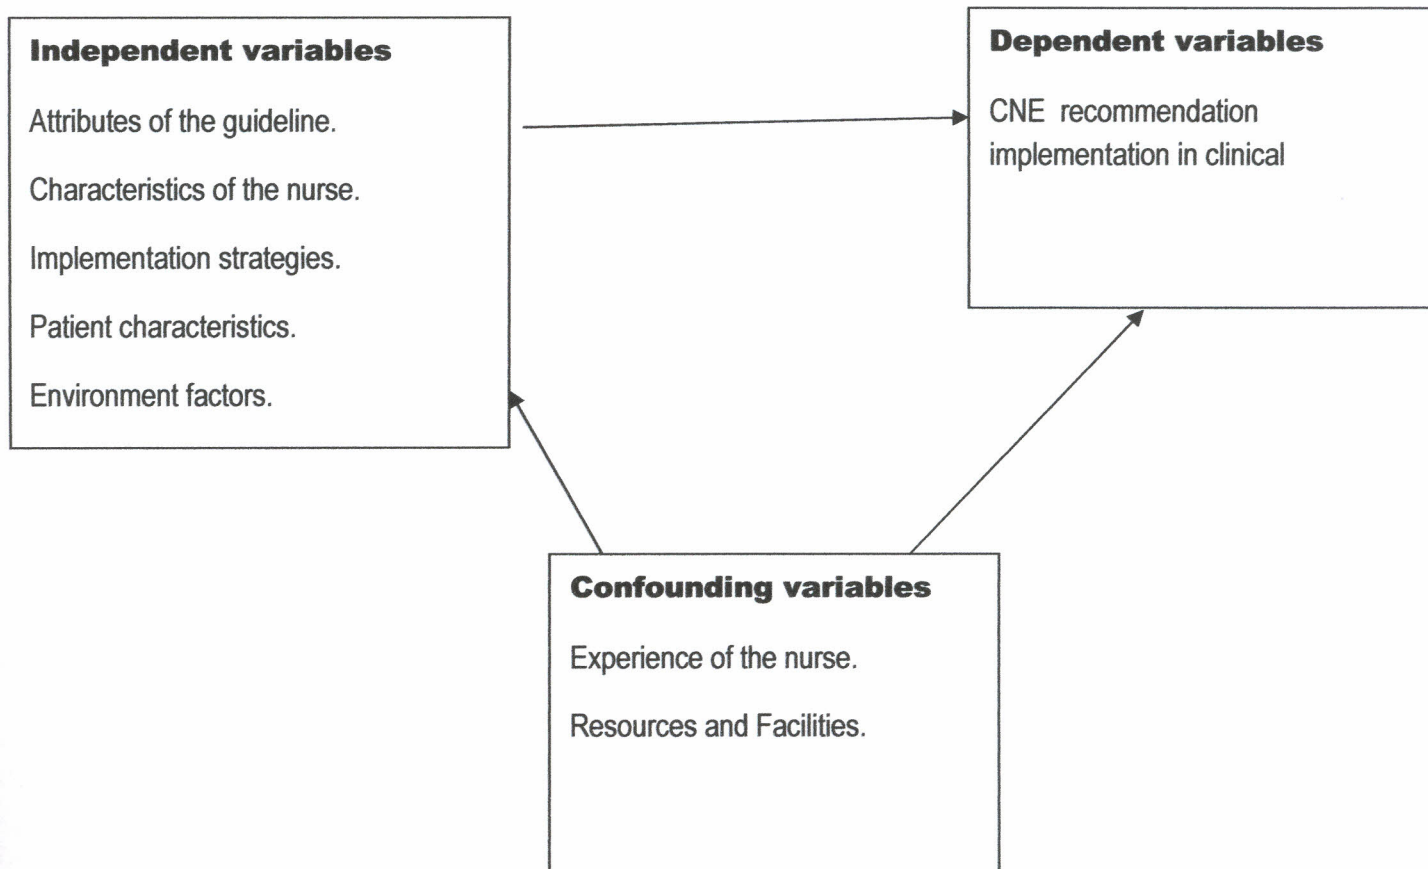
**Independent variables**

Attributes of the guideline.

Characteristics of the nurse.

Implementation strategies.

Patient characteristics.

Environment factors.

**Dependent variables**

CNE recommendation implementation in clinical

**Confounding variables**

Experience of the nurse.

Resources and Facilities.